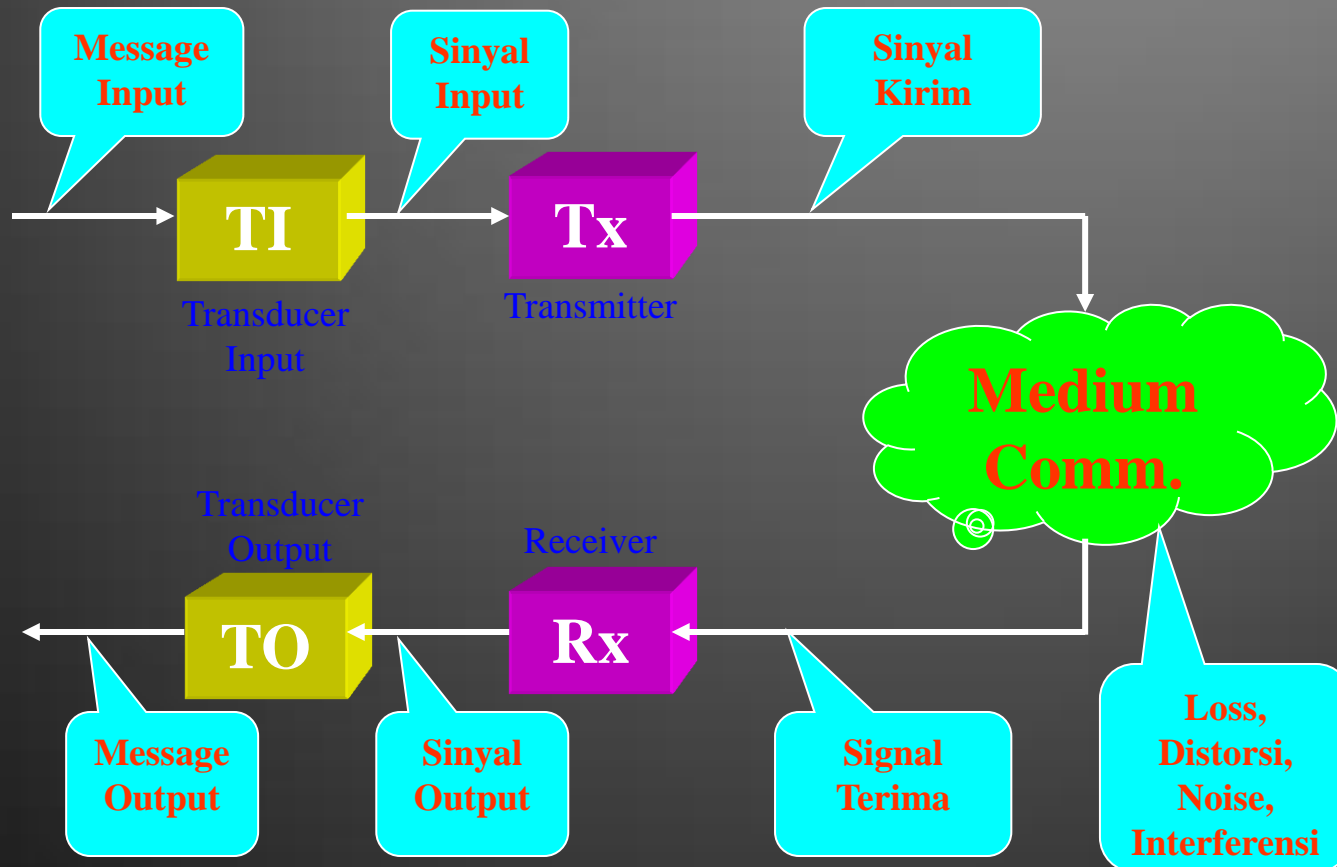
Message Input

Sinyal Input

Sinyal Kirim

TI

Transducer Input

Tx

Transmitter

Medium Comm.

Transducer Output

Receiver

TO

Rx

Message Output

Sinyal Output

Signal Terima

Loss, Distorsi, Noise, Interferensi